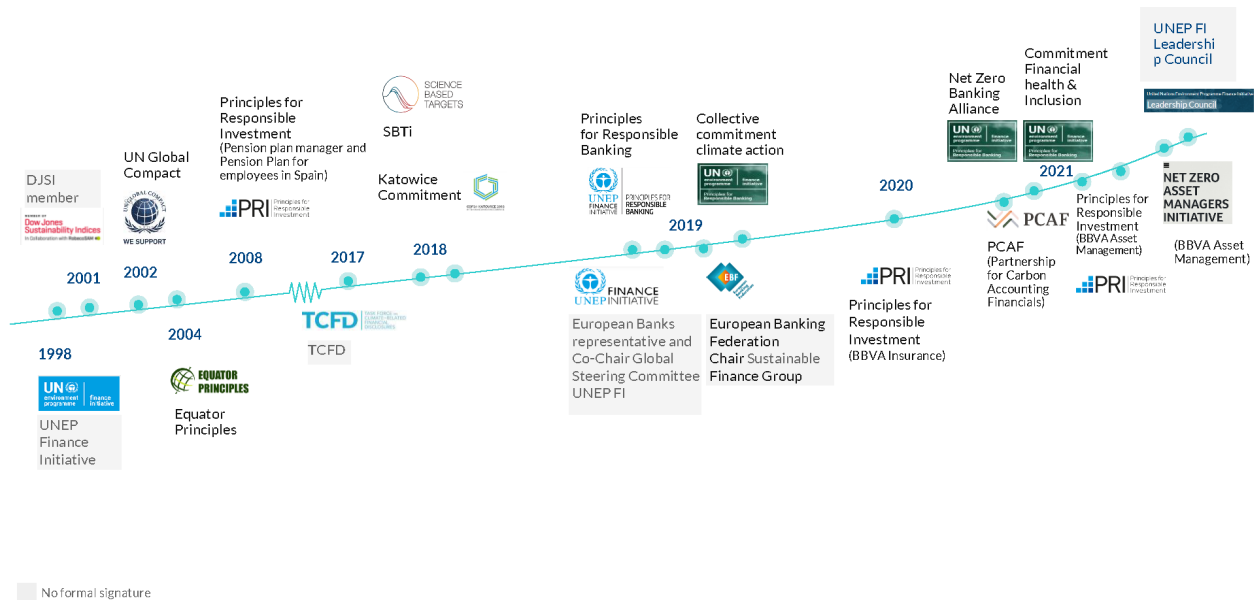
UNEP FI Leadership Council

Commitment Financial health & Inclusion

Net Zero Banking Alliance

UN environment programme finance initiative Principles for Responsible Banking

UN environment programme finance initiative Principles for Responsible Banking

United Nations Environment Programme Finance Initiative Leadership Council

2021

2020

Principles for Responsible Investment (BBVA Asset Management)

NET ZERO ASSET MANAGERS INITIATIVE

(BBVA Asset Management)

PCAF

PCAF (Partnership for Carbon Accounting Financials)

PRI Principles for Responsible Investment

Principles for Responsible Banking

Collective commitment climate action

UN environment programme finance initiative Principles for Responsible Banking

UNEP FINANCE INITIATIVE PRINCIPLES FOR RESPONSIBLE BANKING

2019

PRI Principles for Responsible Investment

Principles for Responsible Investment (BBVA Insurance)

FINANCE UNEP INITIATIVE

European Banks representative and Co-Chair Global Steering Committee UNEP FI

EBF

European Banking Federation Chair Sustainable Finance Group

SCIENCE BASED TARGETS

SBTi

Katowice Commitment

2018

2017

TCFD TASK FORCE ON CLIMATE-RELATED FINANCIAL DISCLOSURES

TCFD

Principles for Responsible Investment (Pension plan manager and Pension Plan for employees in Spain)

PRI Principles for Responsible Investment

2008

UN Global Compact

UNITED NATIONS GLOBAL COMPACT WE SUPPORT

2002

2004

EQUATOR PRINCIPLES

Equator Principles

DJSI member

MEMBER OF Dow Jones Sustainability Indices In Collaboration with RobecoSAM

2001

1998

UN environment programme finance initiative

UNEP Finance Initiative

No formal signature